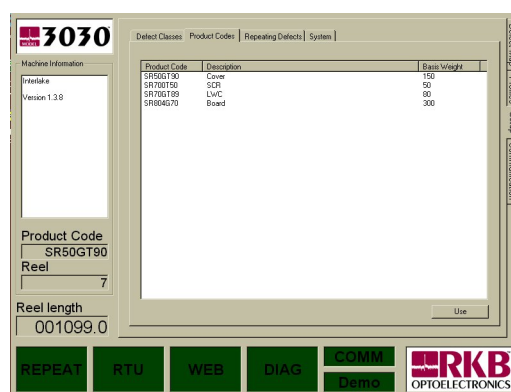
MODEL 3030

Machine Information

Interlake

Version 1.3.8

Product Code
SR50GT90
Reel
7

Reel length
001099.0

Defect Classes | Product Codes | Repeating Defects | System

| Product Code | Description | Basis Weight |
|---|---|---|
| SR50GT90 | Cover | 150 |
| SR700T50 | SCR | 50 |
| SR70GT89 | LWC | 80 |
| SR804G70 | Board | 300 |

Use

REPEAT | RTU | WEB | DIAG | COMM | Demo

RKB
OPTOELECTRONICS